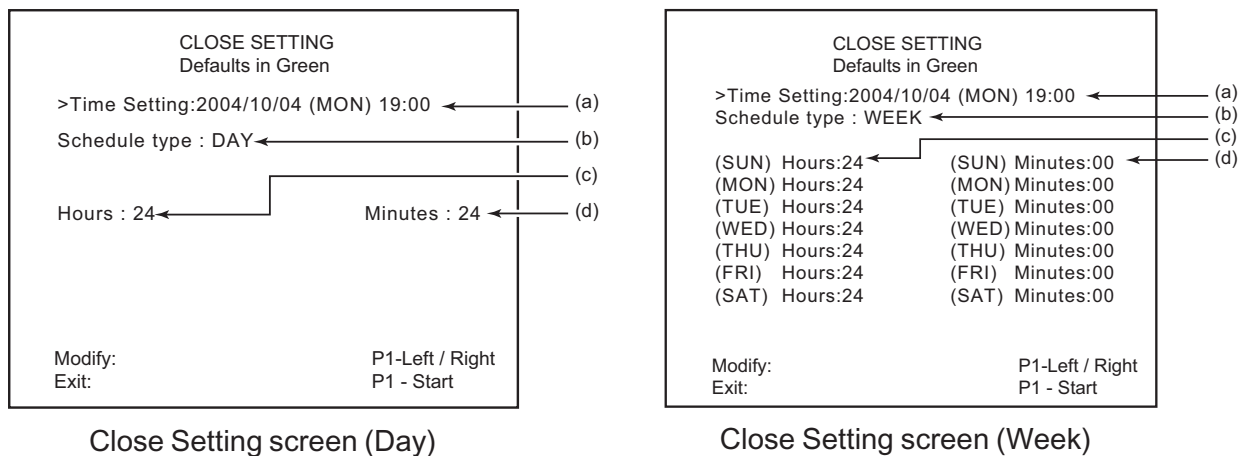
CLOSE SETTING
Defaults in Green

>Time Setting:2004/10/04 (MON) 19:00 (a)

Schedule type : DAY (b)

(c)

Hours : 24 Minutes : 24 (d)

Modify: P1-Left / Right
Exit: P1 - Start

Close Setting screen (Day)

CLOSE SETTING
Defaults in Green

>Time Setting:2004/10/04 (MON) 19:00 (a)
Schedule type : WEEK (b)
(c)
(SUN) Hours:24 (SUN) Minutes:00 (d)
(MON) Hours:24 (MON) Minutes:00
(TUE) Hours:24 (TUE) Minutes:00
(WED) Hours:24 (WED) Minutes:00
(THU) Hours:24 (THU) Minutes:00
(FRI) Hours:24 (FRI) Minutes:00
(SAT) Hours:24 (SAT) Minutes:00

Modify: P1-Left / Right
Exit: P1 - Start

Close Setting screen (Week)